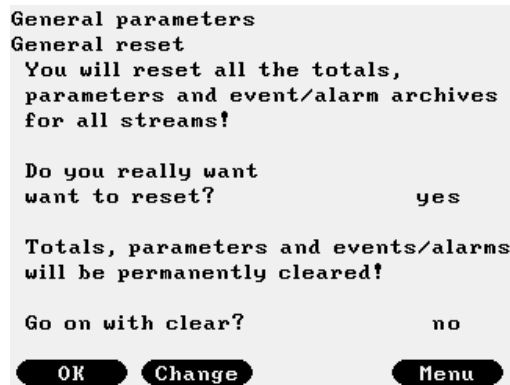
General parameters
General reset
You will reset all the totals, parameters and event/alarm archives for all streams!

Do you really want
want to reset? yes

Totals, parameters and events/alarms will be permanently cleared!

Go on with clear? no

OK Change Menu